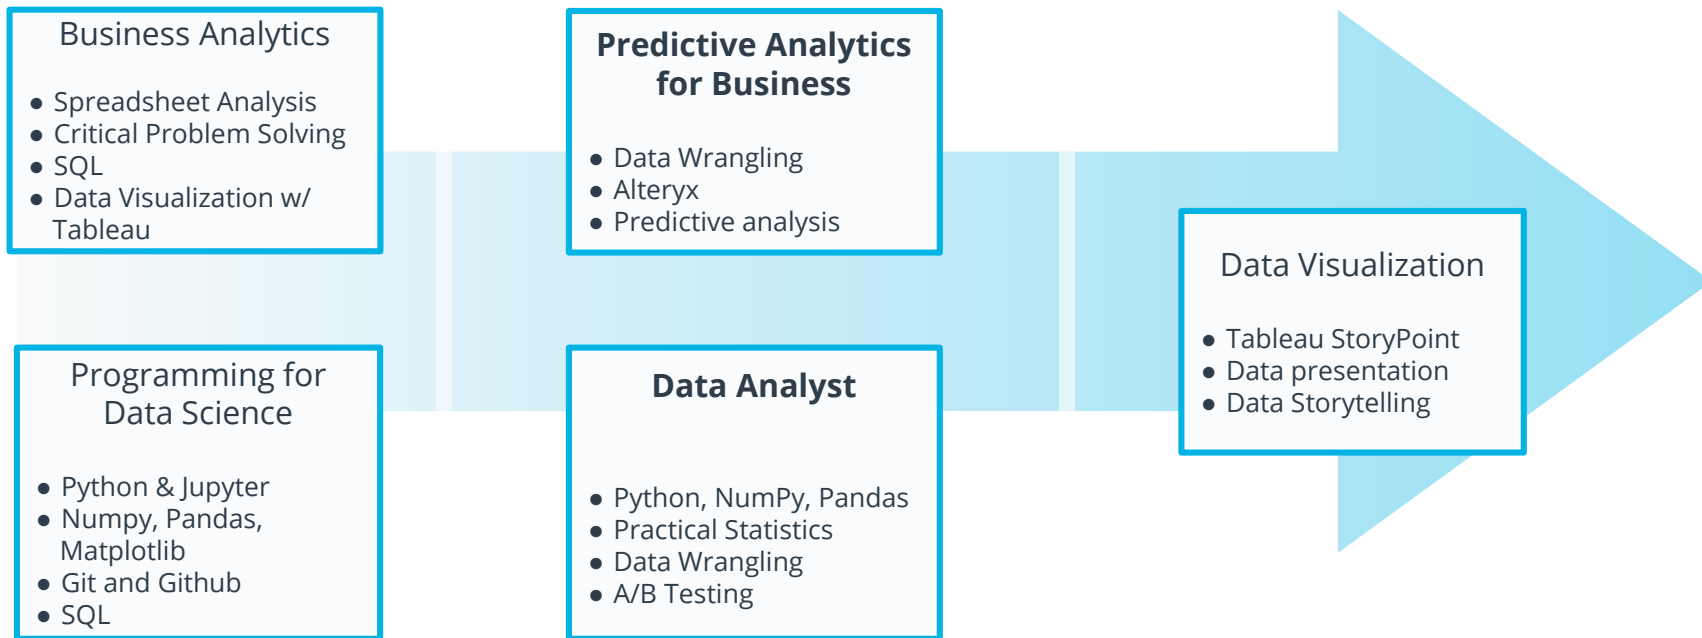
Business Analytics

- Spreadsheet Analysis
- Critical Problem Solving
- SQL
- Data Visualization w/ Tableau

Programming for Data Science

- Python & Jupyter
- Numpy, Pandas, Matplotlib
- Git and Github
- SQL

**Predictive Analytics for Business**

- Data Wrangling
- Alteryx
- Predictive analysis

**Data Analyst**

- Python, NumPy, Pandas
- Practical Statistics
- Data Wrangling
- A/B Testing

Data Visualization

- Tableau StoryPoint
- Data presentation
- Data Storytelling